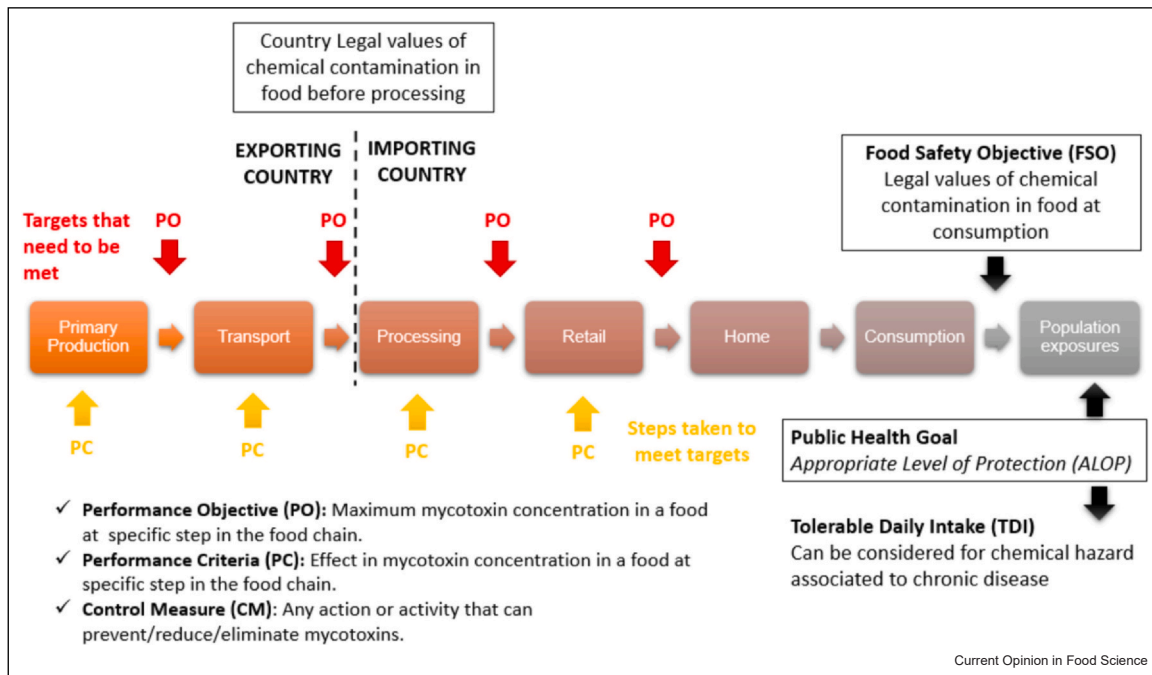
Country Legal values of chemical contamination in food before processing

EXPORTING COUNTRY

IMPORTING COUNTRY

Food Safety Objective (FSO)
Legal values of chemical contamination in food at consumption

Targets that need to be met

PO

PO

PO

PO

Primary Production

Transport

Processing

Retail

Home

Consumption

Population exposures

PC

PC

PC

PC

Steps taken to meet targets

Public Health Goal
Appropriate Level of Protection (ALOP)

Tolerable Daily Intake (TDI)
Can be considered for chemical hazard associated to chronic disease

✓ Performance Objective (PO): Maximum mycotoxin concentration in a food at specific step in the food chain.
✓ Performance Criteria (PC): Effect in mycotoxin concentration in a food at specific step in the food chain.
✓ Control Measure (CM): Any action or activity that can prevent/reduce/eliminate mycotoxins.

Current Opinion in Food Science